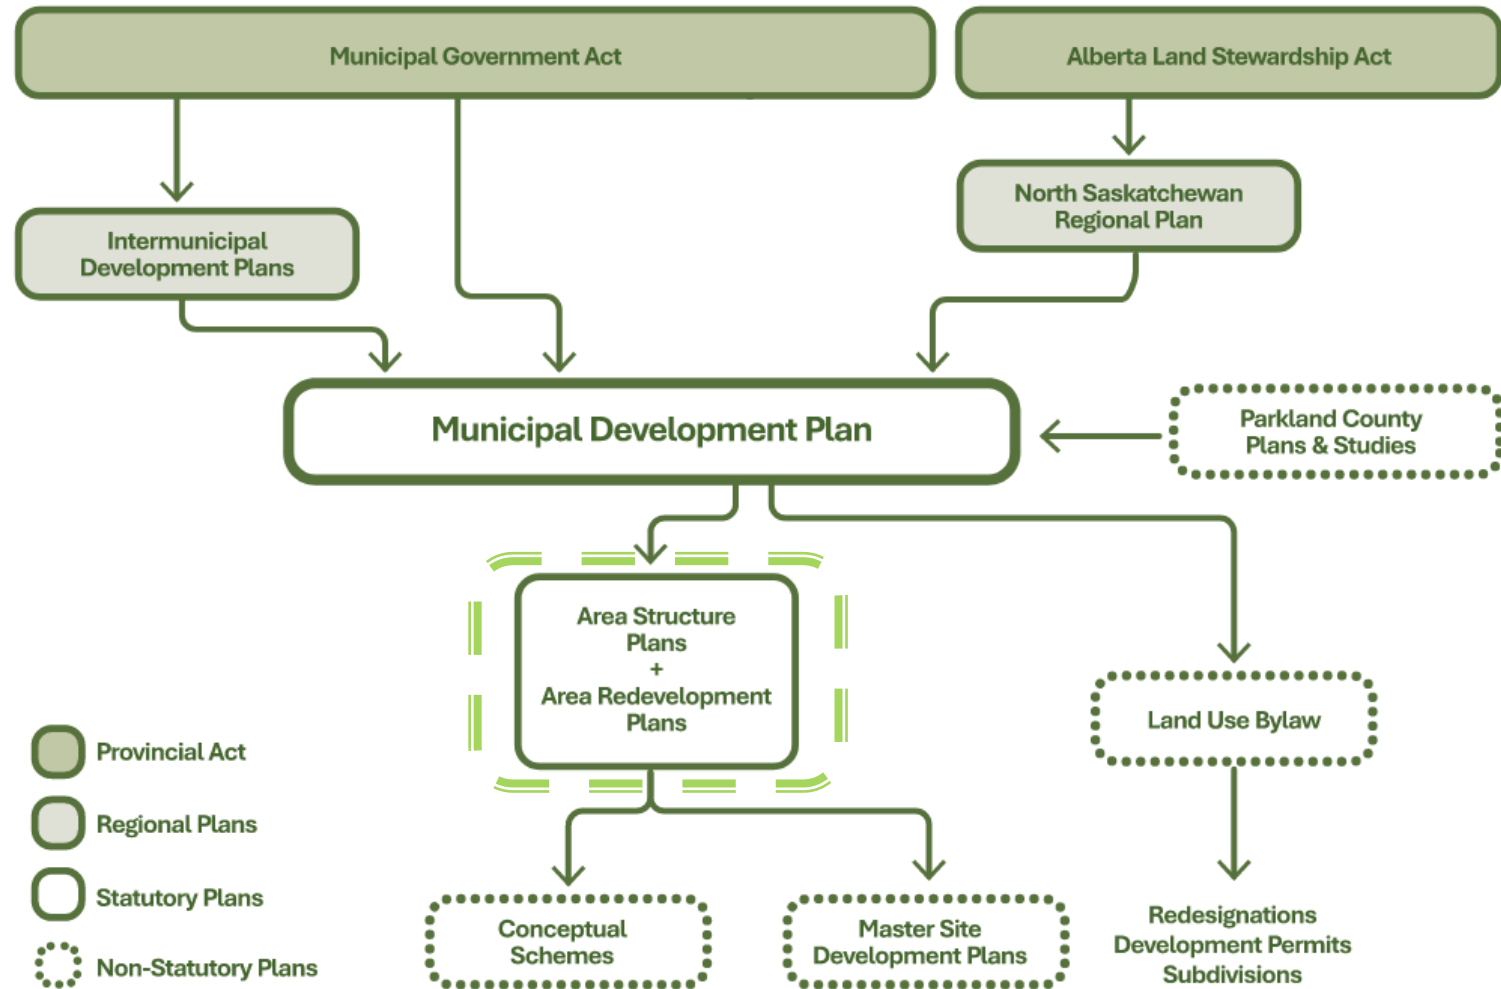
Municipal Government Act

Alberta Land Stewardship Act

Intermunicipal Development Plans

North Saskatchewan Regional Plan

Municipal Development Plan

Parkland County Plans & Studies

Area Structure Plans + Area Redevelopment Plans

Land Use Bylaw

Provincial Act

Regional Plans

Statutory Plans

Non-Statutory Plans

Conceptual Schemes

Master Site Development Plans

Redesignations
Development Permits
Subdivisions